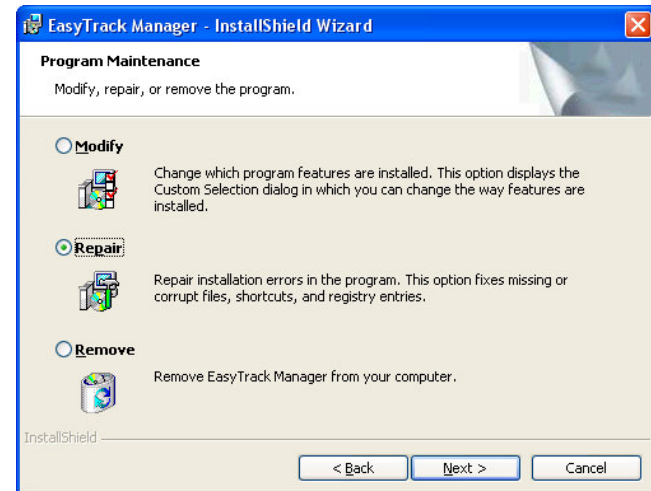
EasyTrack Manager - InstallShield Wizard

Program Maintenance

Modify, repair, or remove the program.

Modify

Change which program features are installed. This option displays the Custom Selection dialog in which you can change the way features are installed.

Repair

Repair installation errors in the program. This option fixes missing or corrupt files, shortcuts, and registry entries.

Remove

Remove EasyTrack Manager from your computer.

InstallShield

< Back

Next >

Cancel